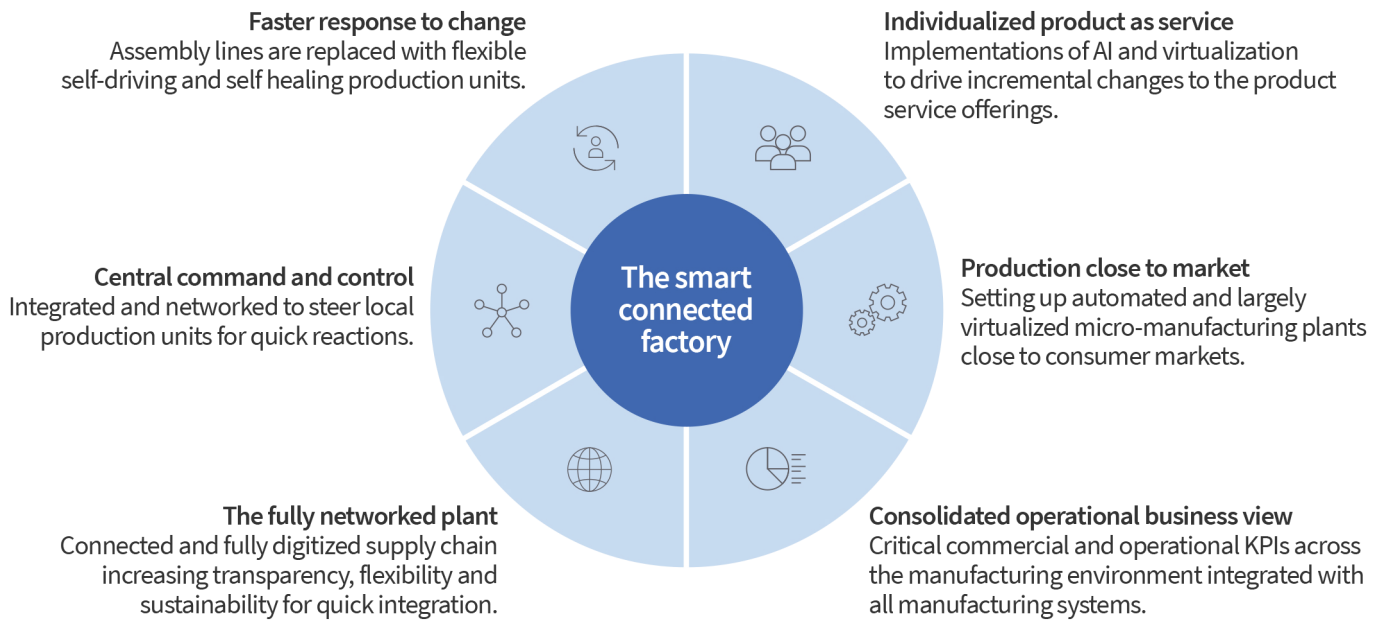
Faster response to change
Assembly lines are replaced with flexible self-driving and self healing production units.

Individualized product as service
Implementations of AI and virtualization to drive incremental changes to the product service offerings.

Central command and control
Integrated and networked to steer local production units for quick reactions.

The smart connected factory

Production close to market
Setting up automated and largely virtualized micro-manufacturing plants close to consumer markets.

The fully networked plant
Connected and fully digitized supply chain increasing transparency, flexibility and sustainability for quick integration.

Consolidated operational business view
Critical commercial and operational KPIs across the manufacturing environment integrated with all manufacturing systems.